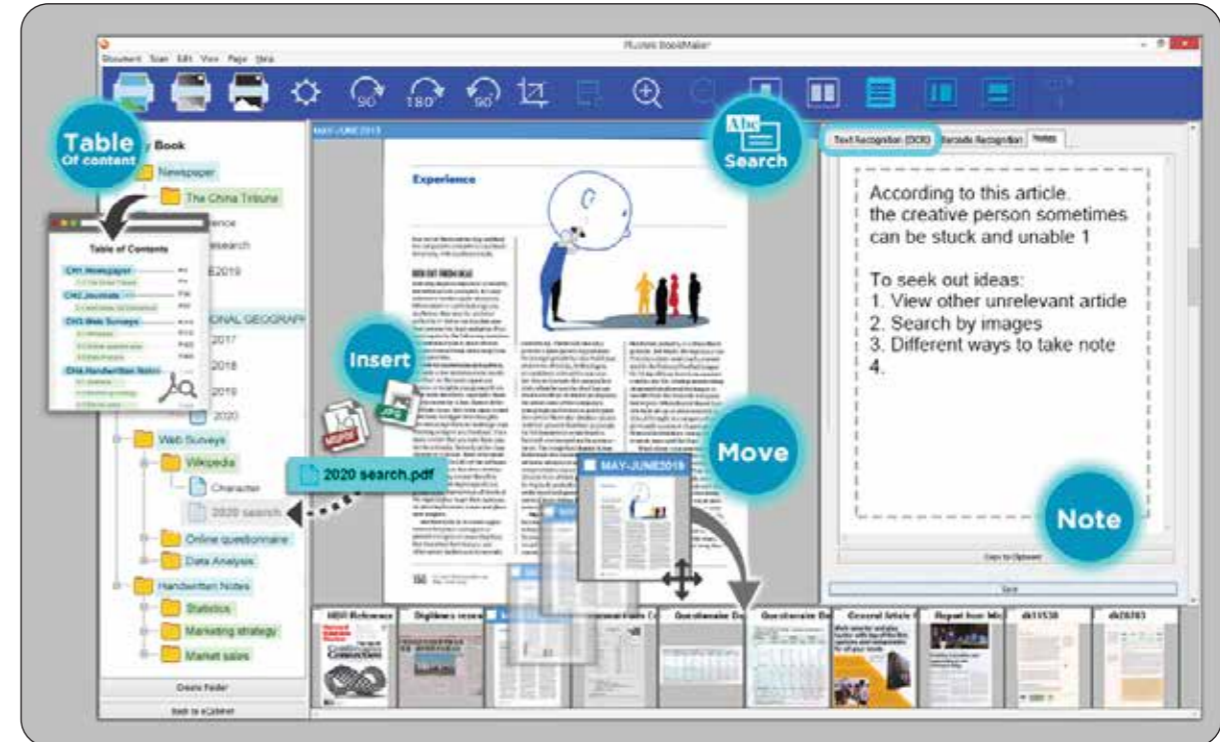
Plustek BookMaker
Document Scan Edit View Page Help

90 180 90

Table Of content
Book
Newspaper
The China Tribune
ence
esearch
E2019
ONAL GEOGRAP
2017
2018
2019
2020
Web Surveys
Wikipedia
Character
2020 search
Online questionnaire
Data Analysis
Handwritten Notes
Statistics
Marketing strategy
Market sales
Create Folder
Back to eCabinet

Table of Contents
CH1.Newspaper
CH2.Journals
CH3.Web Surveys
CH4.Handwritten Notes

Insert
2020 search.pdf

MAY-JUNE2019
Experience

Move
MAY-JUNE2019

Abc Search
Text Recognition (OCR) Barcode Recognition Notes

According to this article.
the creative person sometimes can be stuck and unable 1

To seek out ideas:
1. View other unrelevant artide
2. Search by images
3. Different ways to take note
4.

Note
Copy to Clipboard
Save

dk15530
dk20203